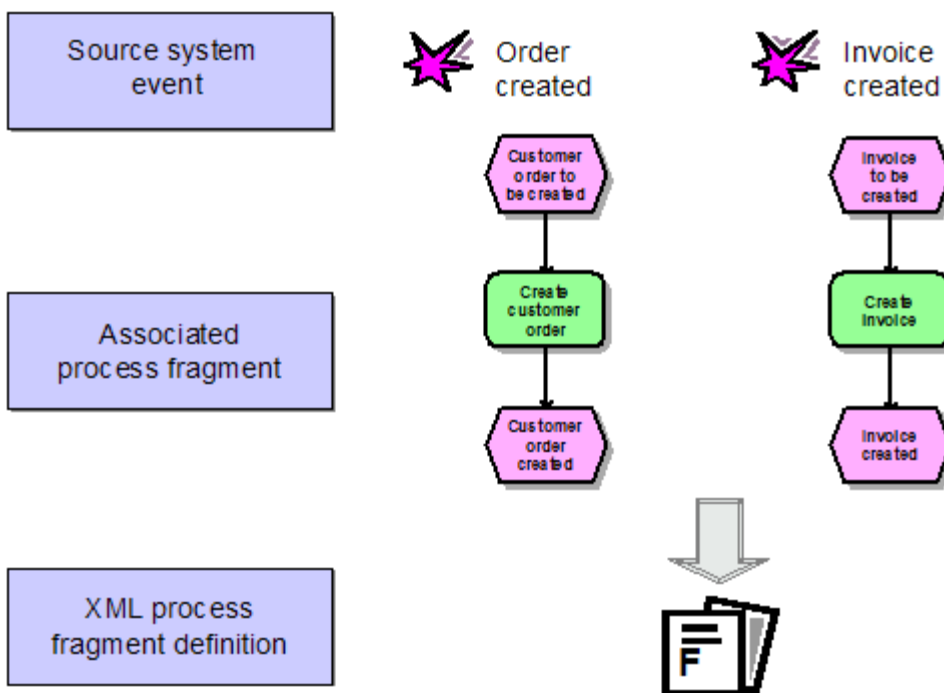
Source system event

Associated process fragment

XML process fragment definition

Order created

Customer order to be created

Create customer order

Customer order created

Invoice created

Invoice to be created

Create invoice

Invoice created

F